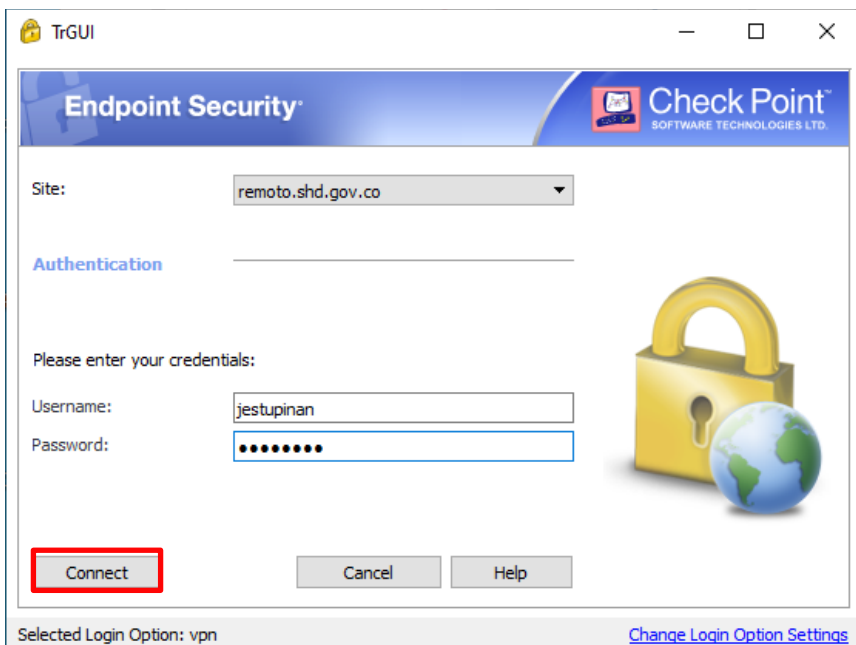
TrGUI

Endpoint Security

Check Point™
SOFTWARE TECHNOLOGIES LTD.

Site: remoto.shd.gov.co

Authentication

Please enter your credentials:

Username: jestupinan
Password: ••••••••

Connect

Cancel

Help

Selected Login Option: vpn

Change Login Option Settings